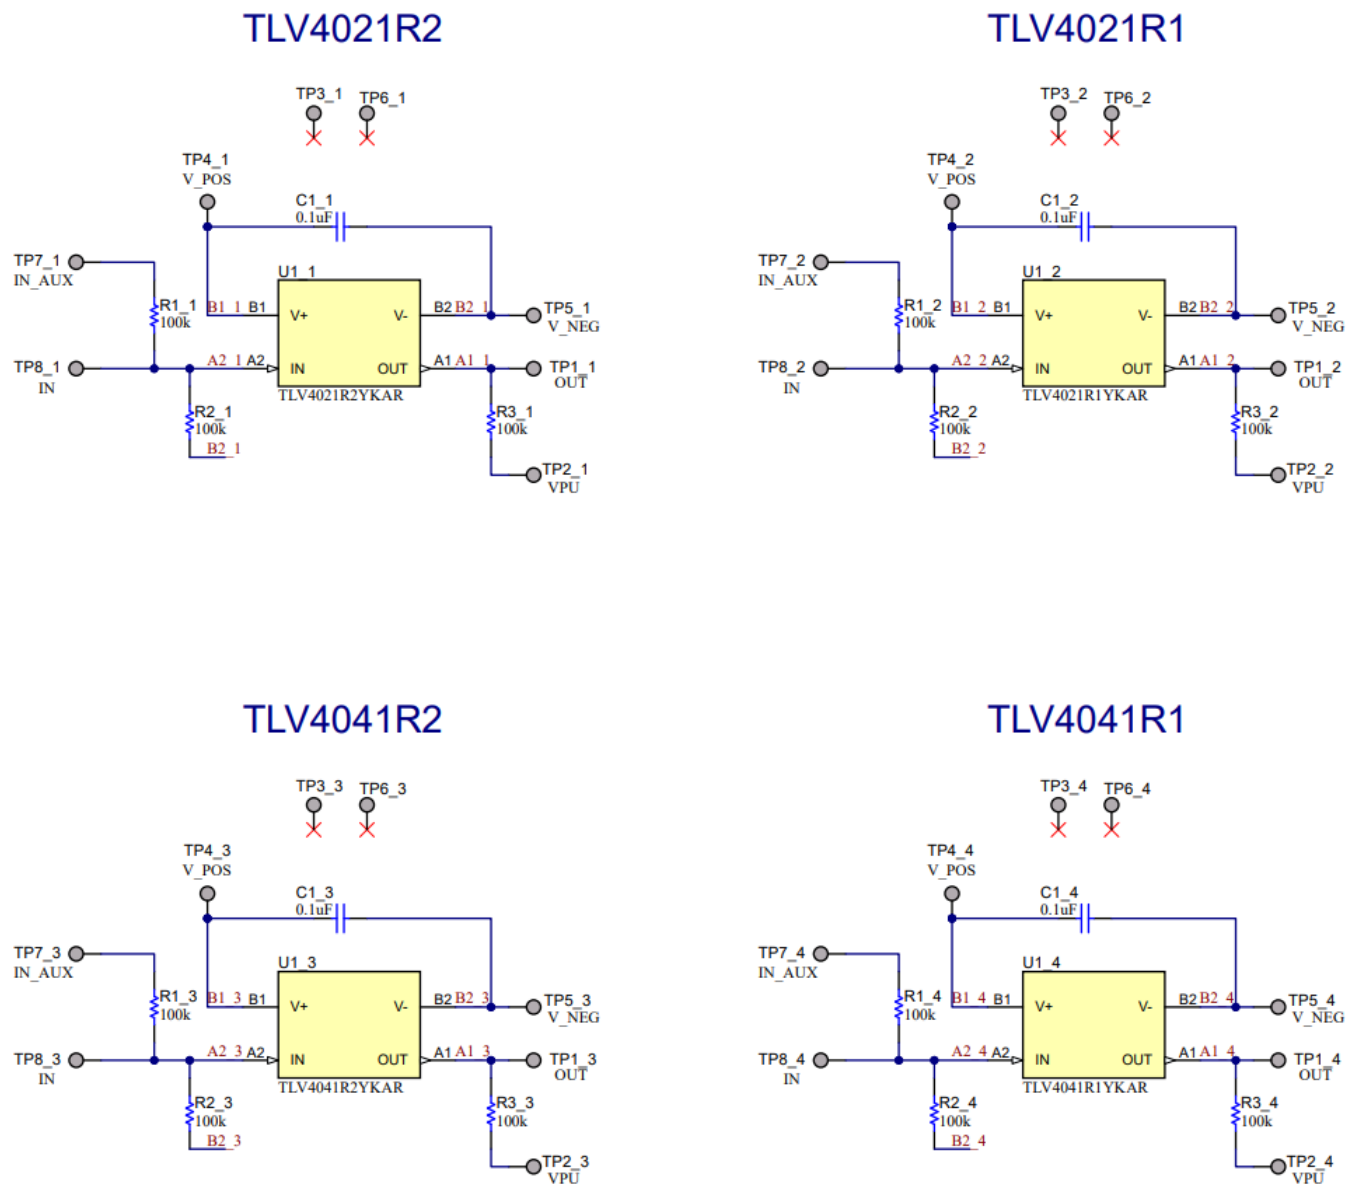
TLV4021R2

TP3_1 TP6_1

TP4_1
V_POS

C1_1
0.1uF

TP7_1
IN_AUX

U1_1

R1_1
100k

B1_1 B1

V+

V-

B2 B2_1

TP5_1
V_NEG

TP8_1
IN

A2_1 A2

IN

OUT

A1 A1_1

TP1_1
OUT

TLV4021R2YKAR

R2_1
100k

B2_1

R3_1
100k

TP2_1
VPU

TLV4021R1

TP3_2 TP6_2

TP4_2
V_POS

C1_2
0.1uF

TP7_2
IN_AUX

U1_2

R1_2
100k

B1_2 B1

V+

V-

B2 B2_2

TP5_2
V_NEG

TP8_2
IN

A2_2 A2

IN

OUT

A1 A1_2

TP1_2
OUT

TLV4021R1YKAR

R2_2
100k

B2_2

R3_2
100k

TP2_2
VPU

TLV4041R2

TP3_3 TP6_3

TP4_3
V_POS

C1_3
0.1uF

TP7_3
IN_AUX

U1_3

R1_3
100k

B1_3 B1

V+

V-

B2 B2_3

TP5_3
V_NEG

TP8_3
IN

A2_3 A2

IN

OUT

A1 A1_3

TP1_3
OUT

TLV4041R2YKAR

R2_3
100k

B2_3

R3_3
100k

TP2_3
VPU

TLV4041R1

TP3_4 TP6_4

TP4_4
V_POS

C1_4
0.1uF

TP7_4
IN_AUX

U1_4

R1_4
100k

B1_4 B1

V+

V-

B2 B2_4

TP5_4
V_NEG

TP8_4
IN

A2_4 A2

IN

OUT

A1 A1_4

TP1_4
OUT

TLV4041R1YKAR

R2_4
100k

B2_4

R3_4
100k

TP2_4
VPU